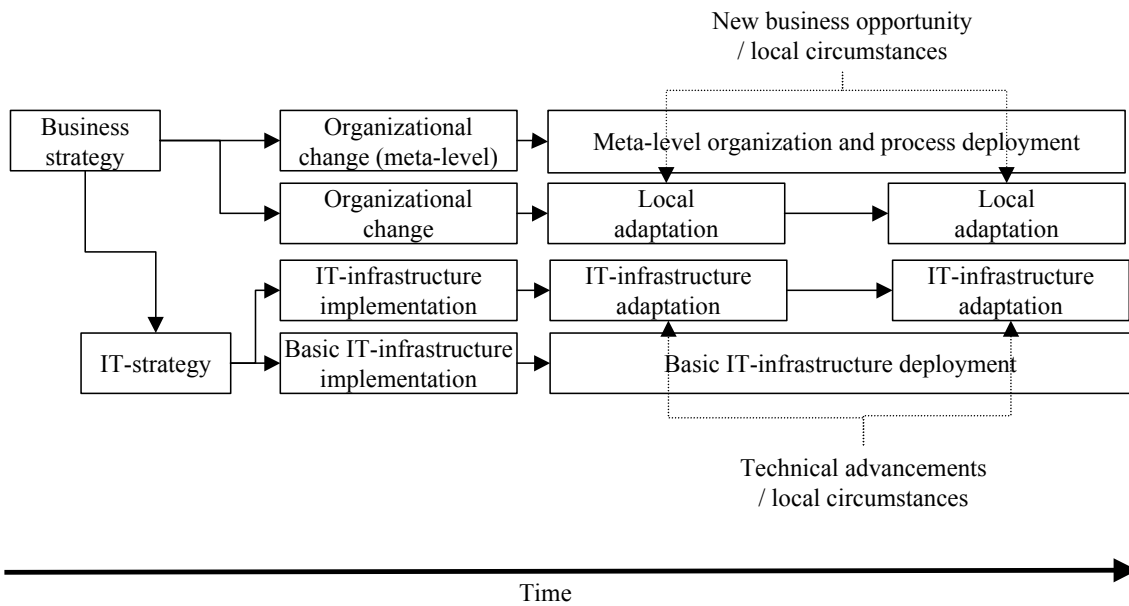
New business opportunity / local circumstances

Business strategy

Organizational change (meta-level)

Meta-level organization and process deployment

Organizational change

Local adaptation

Local adaptation

IT-infrastructure implementation

IT-infrastructure adaptation

IT-infrastructure adaptation

IT-strategy

Basic IT-infrastructure implementation

Basic IT-infrastructure deployment

Technical advancements / local circumstances

Time